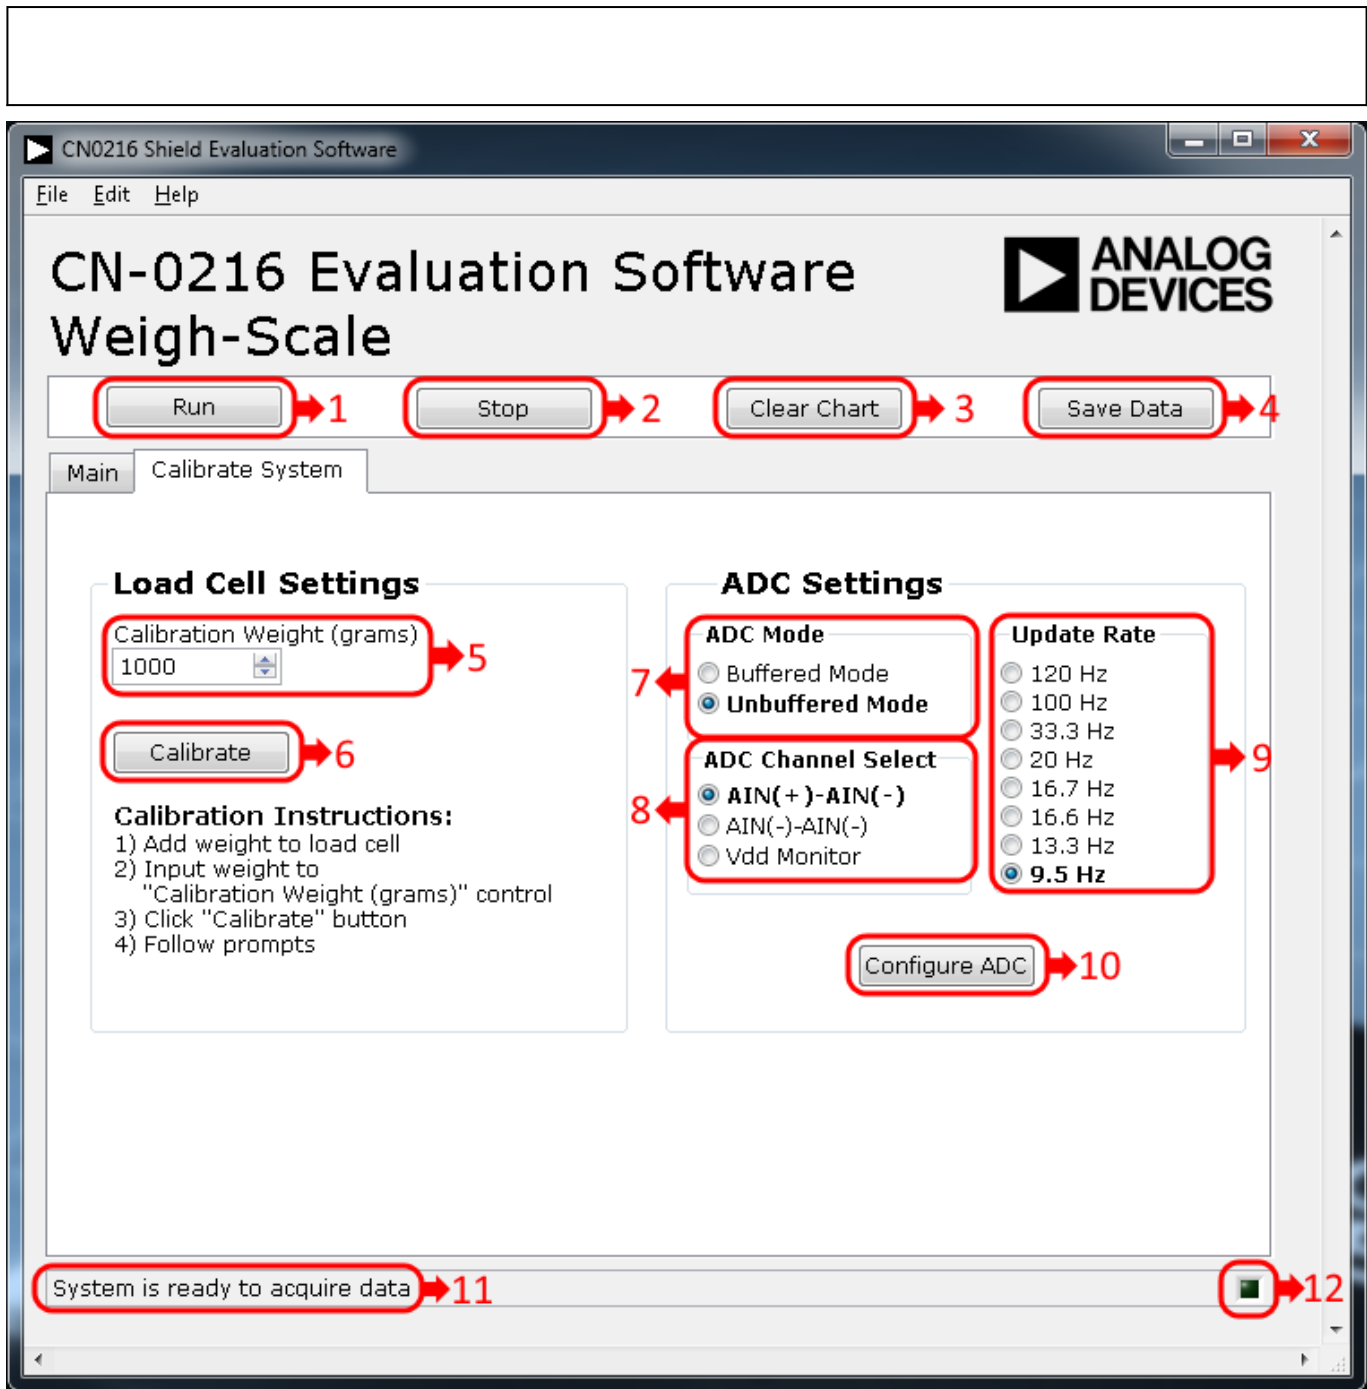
CN0216 Shield Evaluation Software

File Edit Help

CN-0216 Evaluation Software
Weigh-Scale

ANALOG DEVICES

Run 1 Stop 2 Clear Chart 3 Save Data 4

Main Calibrate System

Load Cell Settings

Calibration Weight (grams)
1000
5

Calibrate 6

Calibration Instructions:
1) Add weight to load cell
2) Input weight to "Calibration Weight (grams)" control
3) Click "Calibrate" button
4) Follow prompts

ADC Settings

ADC Mode
Buffered Mode
Unbuffered Mode
7

ADC Channel Select
AIN(+)-AIN(-)
AIN(-)-AIN(-)
Vdd Monitor
8

Update Rate
120 Hz
100 Hz
33.3 Hz
20 Hz
16.7 Hz
16.6 Hz
13.3 Hz
9.5 Hz
9

Configure ADC 10

System is ready to acquire data 11

12